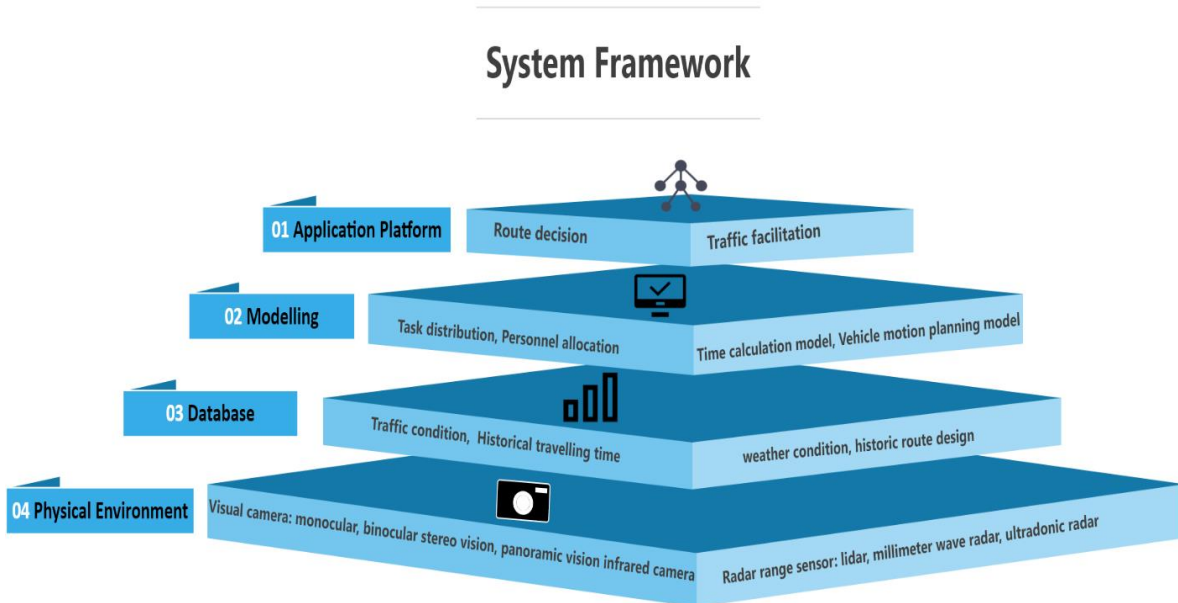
System Framework

01 Application Platform

Route decision

Traffic facilitation

02 Modelling

Task distribution, Personnel allocation

Time calculation model, Vehicle motion planning model

03 Database

Traffic condition, Historical travelling time

weather condition, historic route design

04 Physical Environment

Visual camera: monocular, binocular stereo vision, panoramic vision infrared camera

Radar range sensor: lidar, millimeter wave radar, ultradonic radar